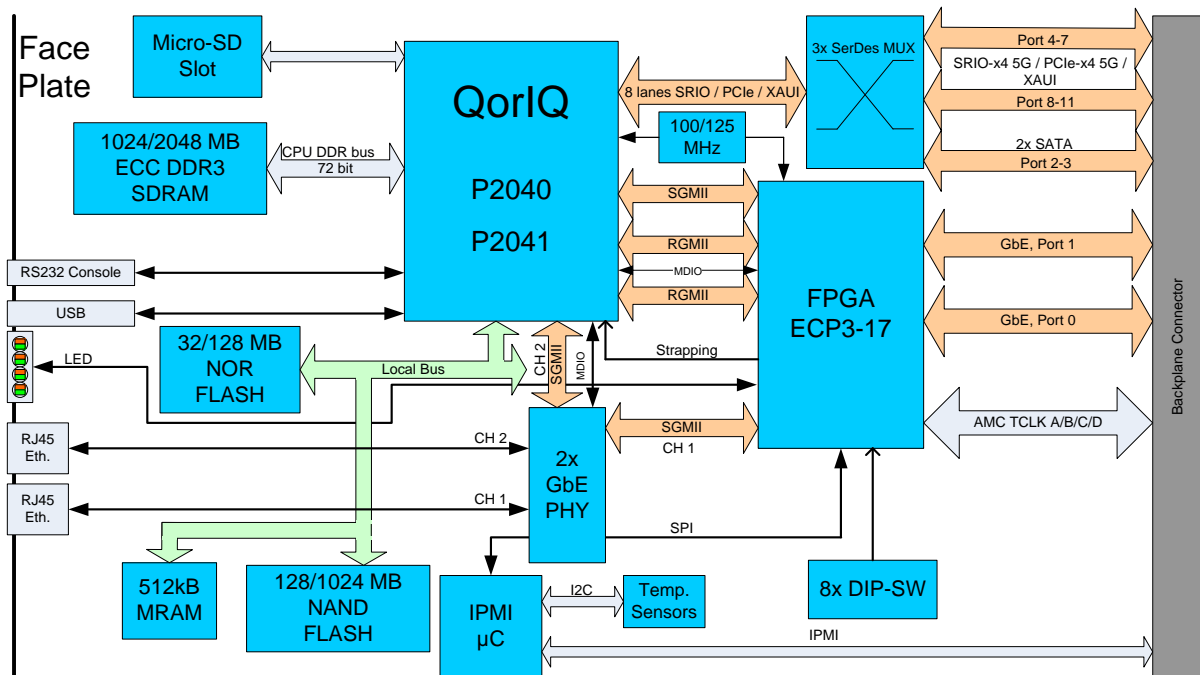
Face Plate

Micro-SD Slot

QorIQ

P2040

P2041

1024/2048 MB ECC DDR3 SDRAM

CPU DDR bus 72 bit

3x SerDes MUX

Port 4-7

SRIO-x4 5G / PCIe-x4 5G / XAUI

Port 8-11

2x SATA

Port 2-3

8 lanes SRIO / PCIe / XAUI

100/125 MHz

SGMII

RGMII

MDIO

RGMII

FPGA ECP3-17

GbE, Port 1

GbE, Port 0

RS232 Console

USB

32/128 MB NOR FLASH

LED

Local Bus

CH 2 SGMII

MDIO

Strapping

Backplane Connector

RJ45 Eth.

CH 2

2x GbE PHY

SGMII

CH 1

AMC TCLK A/B/C/D

RJ45 Eth.

CH 1

SPI

512kB MRAM

128/1024 MB NAND FLASH

IPMI µC

I2C

Temp. Sensors

8x DIP-SW

IPMI